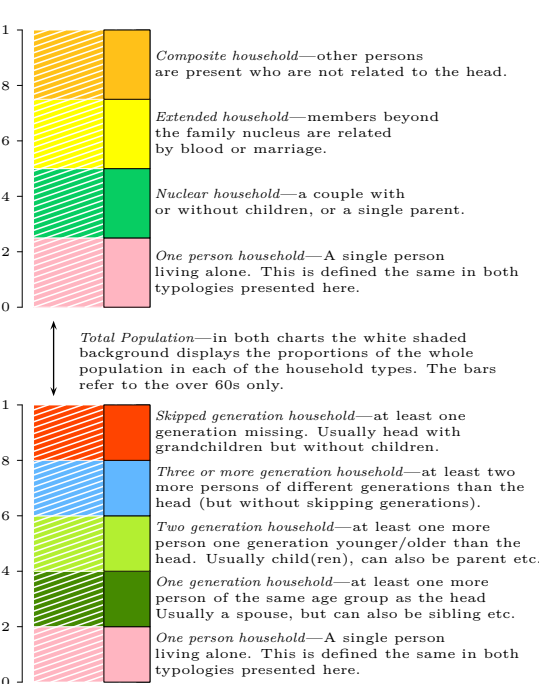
1
.8
.6
.4
.2
0

*Composite household*—other persons are present who are not related to the head.

*Extended household*—members beyond the family nucleus are related by blood or marriage.

*Nuclear household*—a couple with or without children, or a single parent.

*One person household*—A single person living alone. This is defined the same in both typologies presented here.

*Total Population*—in both charts the white shaded background displays the proportions of the whole population in each of the household types. The bars refer to the over 60s only.

1
.8
.6
.4
.2
0

*Skipped generation household*—at least one generation missing. Usually head with grandchildren but without children.

*Three or more generation household*—at least two more persons of different generations than the head (but without skipping generations).

*Two generation household*—at least one more person one generation younger/older than the head. Usually child(ren), can also be parent etc.

*One generation household*—at least one more person of the same age group as the head Usually a spouse, but can also be sibling etc.

*One person household*—A single person living alone. This is defined the same in both typologies presented here.